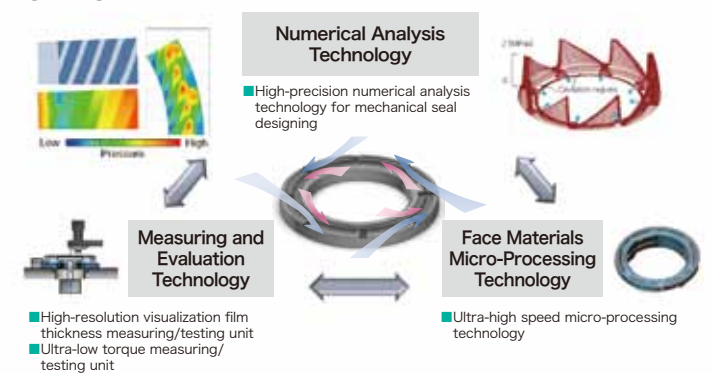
Numerical Analysis Technology

■High-precision numerical analysis technology for mechanical seal designing

Low Pressure High

2.5MPa

0

Cavitation regions

Measuring and Evaluation Technology

Face Materials Micro-Processing Technology

■High-resolution visualization film thickness measuring/testing unit
■Ultra-low torque measuring/testing unit

■Ultra-high speed micro-processing technology